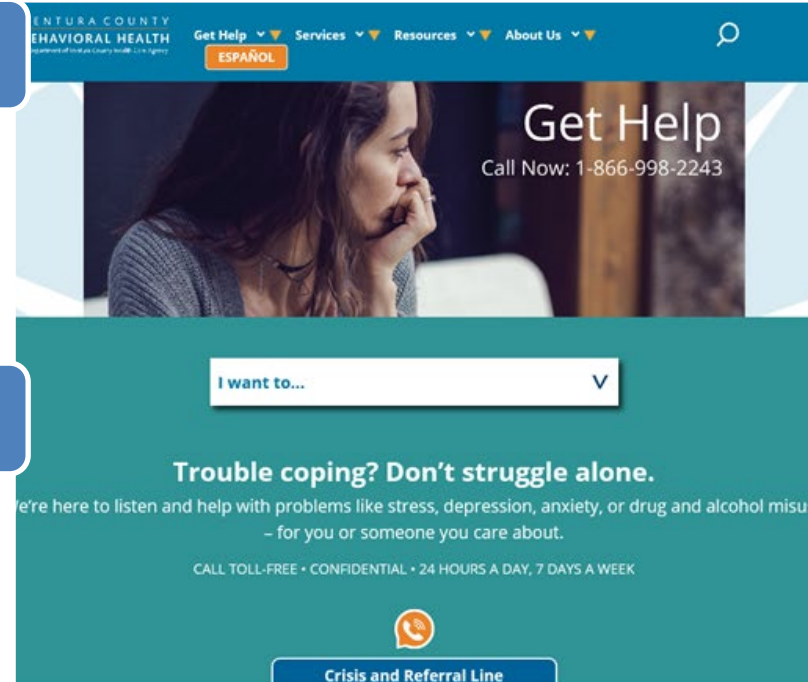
ENTURA COUNTY
EHAVIORAL HEALTH
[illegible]

Get Help Services Resources About Us

ESPAÑOL

Get Help
Call Now: 1-866-998-2243

I want to...

Trouble coping? Don't struggle alone.

e're here to listen and help with problems like stress, depression, anxiety, or drug and alcohol misu – for you or someone you care about.

CALL TOLL-FREE • CONFIDENTIAL • 24 HOURS A DAY, 7 DAYS A WEEK

Crisis and Referral Line